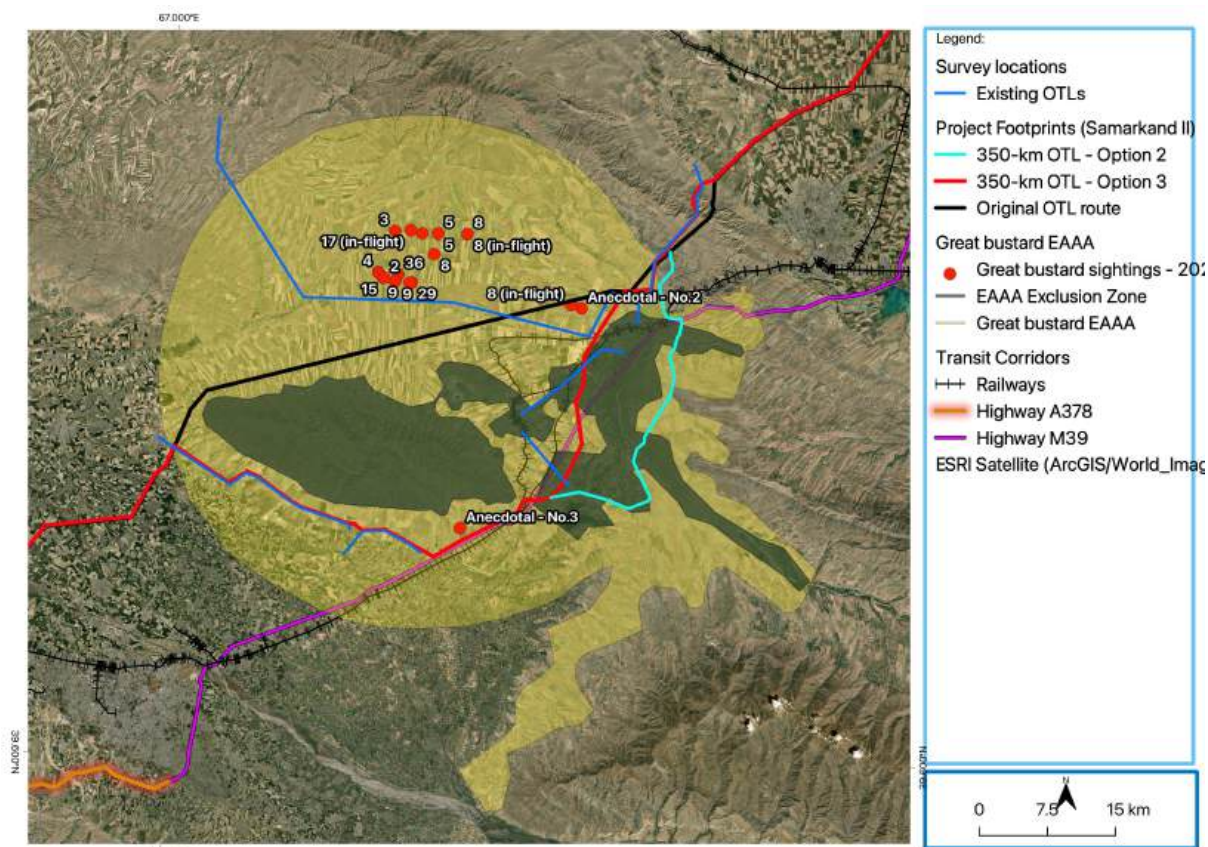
67.000°E

3
5
8
17 (in-flight)
5
8 (in-flight)
4
2
36
8
15
9
9
29
8 (in-flight)
Anecdotal - No.2
Anecdotal - No.3

39.500°N

39.500°N

Legend:
Survey locations
Existing OTLs
Project Footprints (Samarkand II)
350-km OTL - Option 2
350-km OTL - Option 3
Original OTL route
Great bustard EAAA
Great bustard sightings - 202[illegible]
EAAA Exclusion Zone
Great bustard EAAA
Transit Corridors
Railways
Highway A378
Highway M39
ESRI Satellite (ArcGIS/World_Imag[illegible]

N
0 7.5 15 km